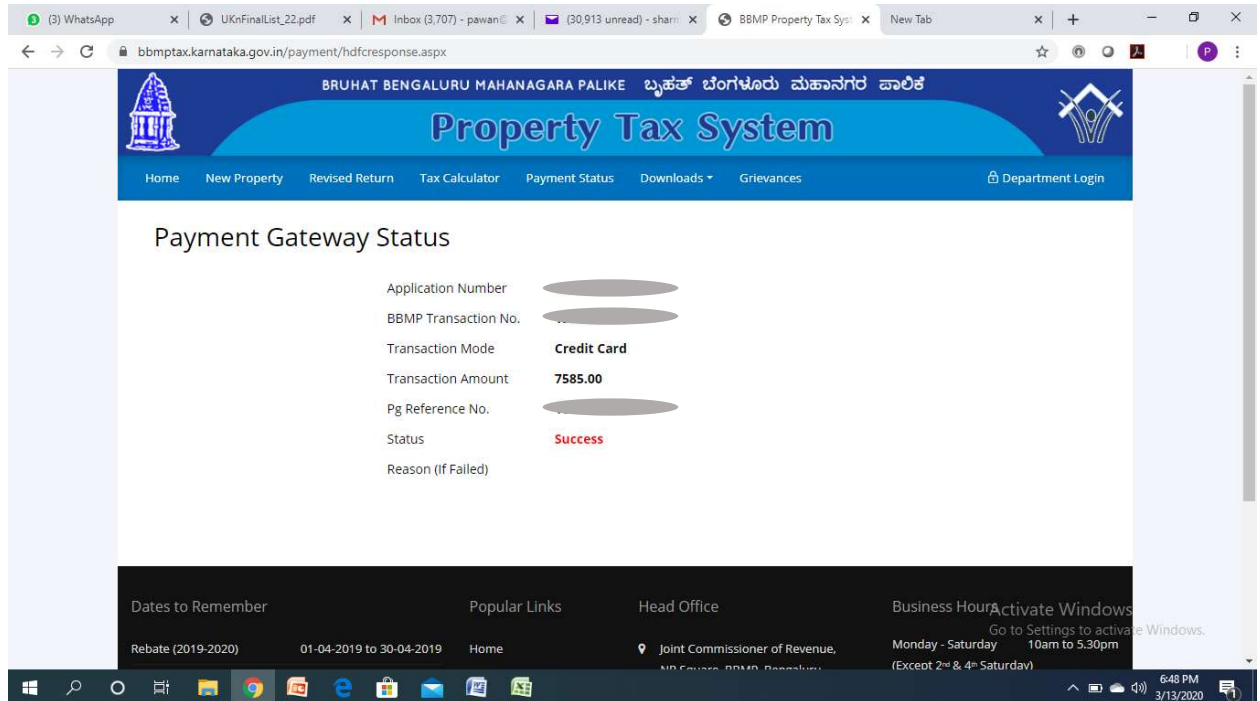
(3) WhatsApp | UKnFinalList_22.pdf | Inbox (3,707) - pawan | (30,913 unread) - sharm | BBMP Property Tax Sys | New Tab

bbmptax.karnataka.gov.in/payment/hdfcresponse.aspx

BRUHAT BENGALURU MAHANAGARA PALIKE ಬೃಹತ್ ಬೆಂಗಳೂರು ಮಹಾನಗರ ಪಾಲಿಕೆ

Property Tax System

Home | New Property | Revised Return | Tax Calculator | Payment Status | Downloads | Grievances | Department Login

Payment Gateway Status

| | |
|---|---|
| Application Number | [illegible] |
| BBMP Transaction No. | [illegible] |
| Transaction Mode | Credit Card |
| Transaction Amount | 7585.00 |
| Pg Reference No. | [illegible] |
| Status | Success |
| Reason (If Failed) | |

Dates to Remember

Rebate (2019-2020) 01-04-2019 to 30-04-2019

Popular Links

Home

Head Office

Joint Commissioner of Revenue, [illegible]

Business Hours

Monday - Saturday 10am to 5.30pm

(Except 2nd & 4th Saturday)

Activate Windows
Go to Settings to activate Windows.

6:48 PM
3/13/2020